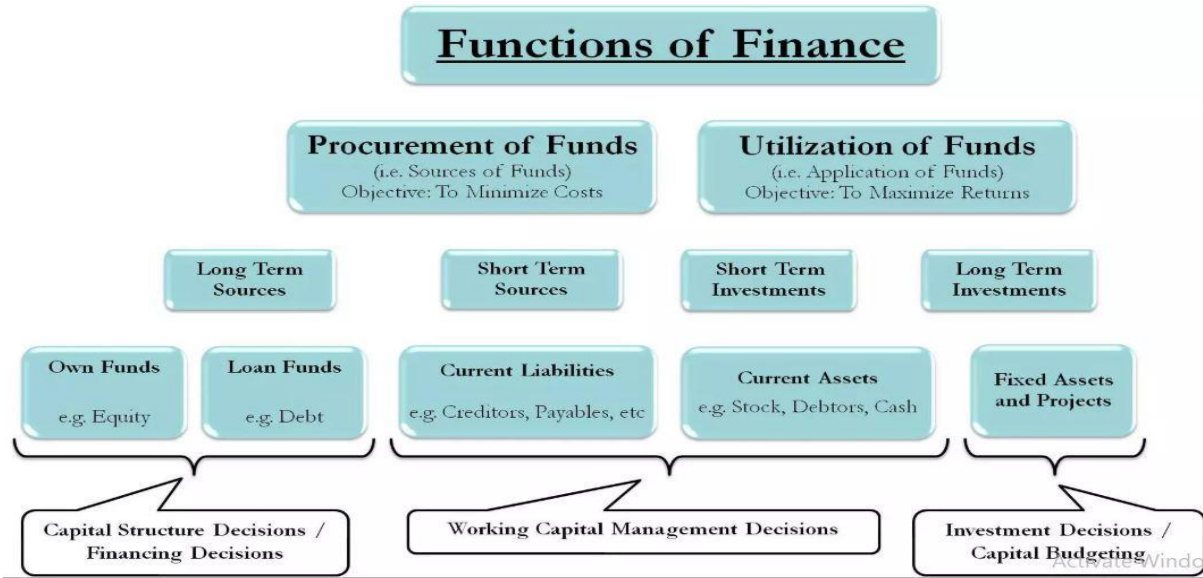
Functions of Finance

Procurement of Funds
(i.e. Sources of Funds)
Objective: To Minimize Costs

Utilization of Funds
(i.e. Application of Funds)
Objective: To Maximize Returns

Long Term Sources

Short Term Sources

Short Term Investments

Long Term Investments

Own Funds
e.g. Equity

Loan Funds
e.g. Debt

Current Liabilities
e.g. Creditors, Payables, etc

Current Assets
e.g. Stock, Debtors, Cash

Fixed Assets and Projects

Capital Structure Decisions / Financing Decisions

Working Capital Management Decisions

Investment Decisions / Capital Budgeting

Activate Windo